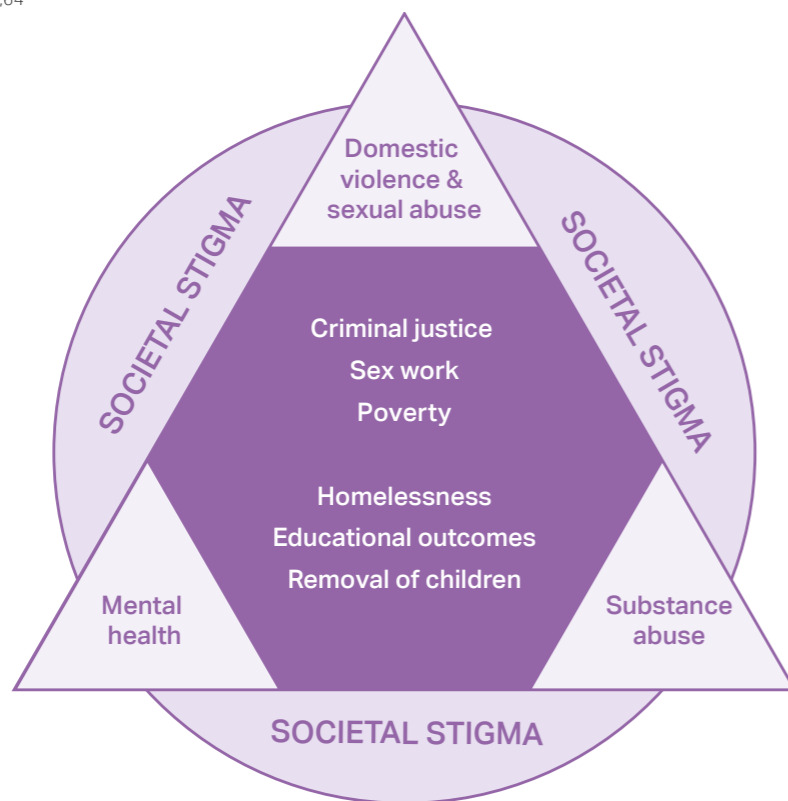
,64

Domestic violence & sexual abuse

SOCIETAL STIGMA

SOCIETAL STIGMA

Criminal justice
Sex work
Poverty

Homelessness
Educational outcomes
Removal of children

Mental health

Substance abuse

SOCIETAL STIGMA